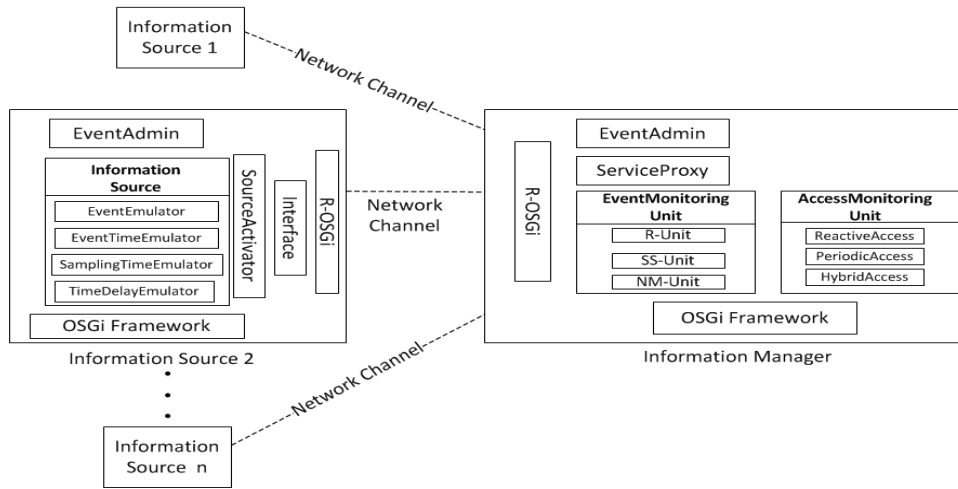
Information Source 1

Network Channel

EventAdmin

Information Source

EventEmulator

EventTimeEmulator

SamplingTimeEmulator

TimeDelayEmulator

SourceActivator

Interface

R-OSGi

OSGi Framework

Information Source 2

Network Channel

EventAdmin

ServiceProxy

R-OSGi

EventMonitoring Unit

R-Unit

SS-Unit

NM-Unit

AccessMonitoring Unit

ReactiveAccess

PeriodicAccess

HybridAccess

OSGi Framework

Information Manager

Network Channel

Information Source n